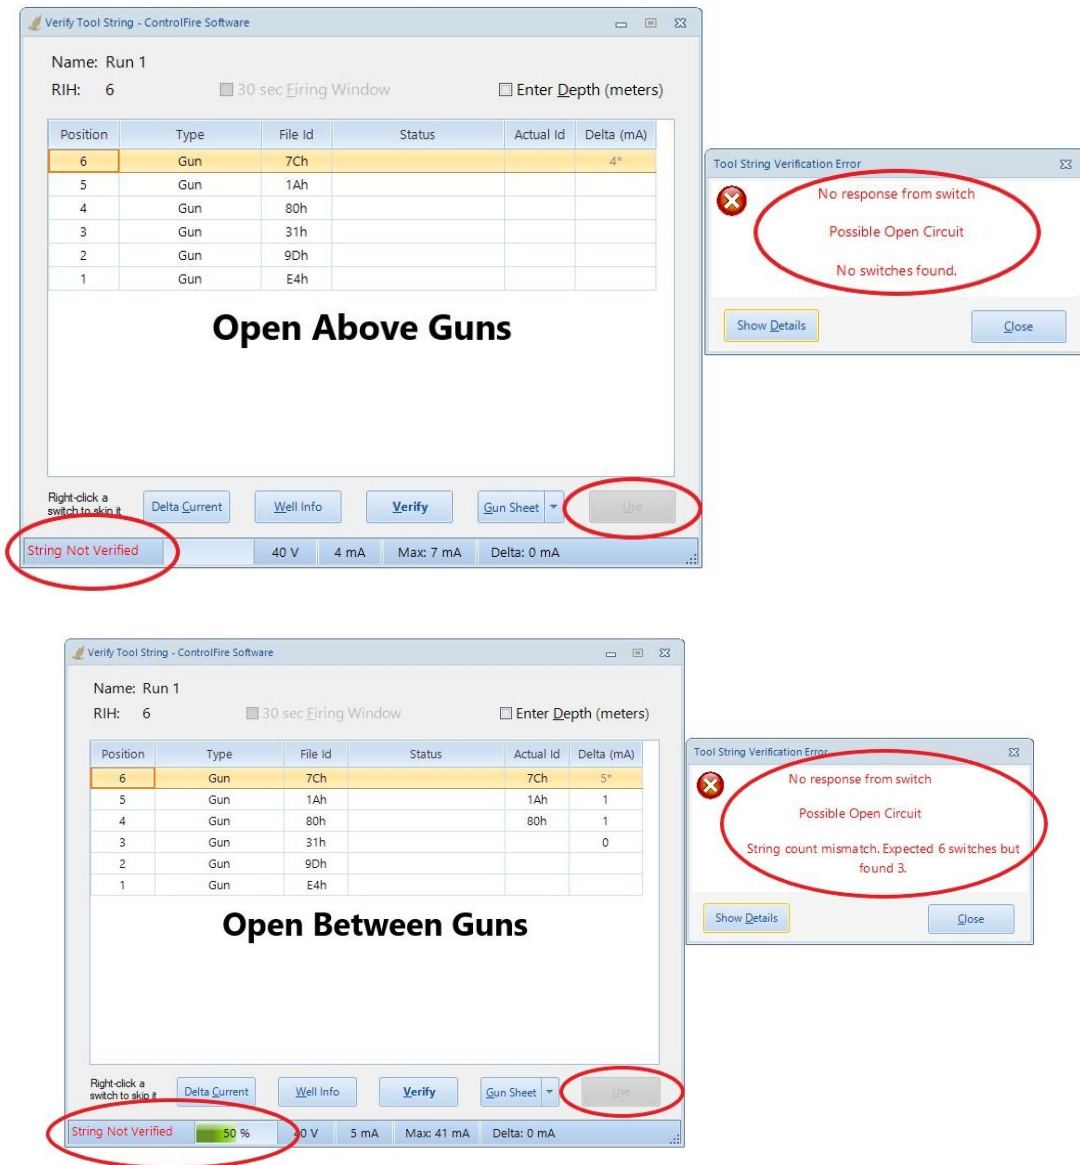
Verify Tool String - ControlFire Software

Name: Run 1
RIH: 6
30 sec Firing Window
Enter Depth (meters)

| Position | Type | File Id | Status | Actual Id | Delta (mA) |
|---|---|---|---|---|---|
| 6 | Gun | 7Ch | | | 4* |
| 5 | Gun | 1Ah | | | |
| 4 | Gun | 80h | | | |
| 3 | Gun | 31h | | | |
| 2 | Gun | 9Dh | | | |
| 1 | Gun | E4h | | | |

Open Above Guns

Right-click a switch to skip it
Delta Current
Well Info
Verify
Gun Sheet
Use
String Not Verified
40 V
4 mA
Max: 7 mA
Delta: 0 mA

Tool String Verification Error
No response from switch
Possible Open Circuit
No switches found.
Show Details
Close

Verify Tool String - ControlFire Software

Name: Run 1
RIH: 6
30 sec Firing Window
Enter Depth (meters)

| Position | Type | File Id | Status | Actual Id | Delta (mA) |
|---|---|---|---|---|---|
| 6 | Gun | 7Ch | | 7Ch | 5* |
| 5 | Gun | 1Ah | | 1Ah | 1 |
| 4 | Gun | 80h | | 80h | 1 |
| 3 | Gun | 31h | | | 0 |
| 2 | Gun | 9Dh | | | |
| 1 | Gun | E4h | | | |

Open Between Guns

Right-click a switch to skip it
Delta Current
Well Info
Verify
Gun Sheet
Use
String Not Verified
50 %
40 V
5 mA
Max: 41 mA
Delta: 0 mA

Tool String Verification Error
No response from switch
Possible Open Circuit
String count mismatch. Expected 6 switches but found 3.
Show Details
Close